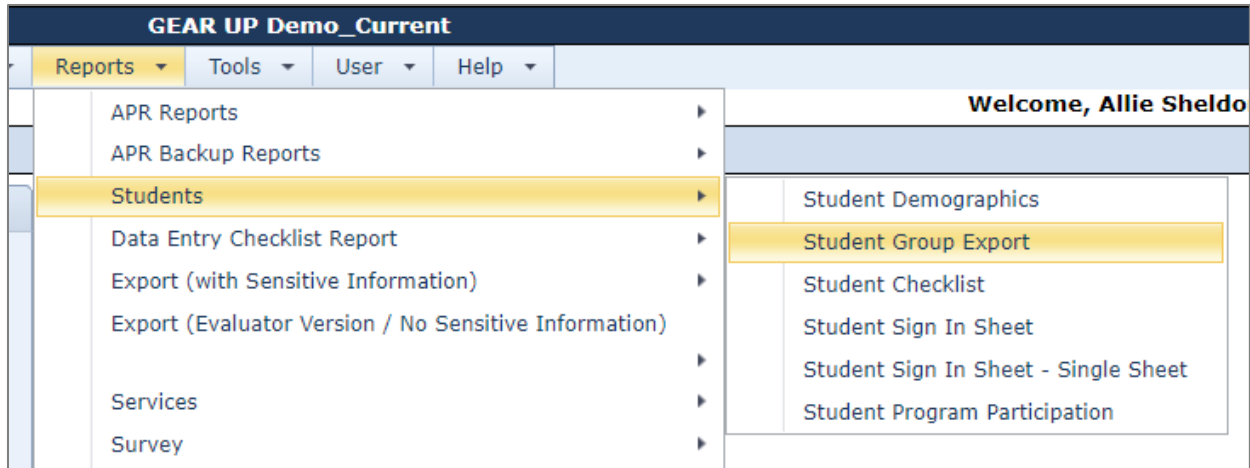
GEAR UP Demo_Current

Reports ▾ Tools ▾ User ▾ Help ▾

Welcome, Allie Sheldo

APR Reports
APR Backup Reports
Students
Data Entry Checklist Report
Export (with Sensitive Information)
Export (Evaluator Version / No Sensitive Information)
Services
Survey

Student Demographics
Student Group Export
Student Checklist
Student Sign In Sheet
Student Sign In Sheet - Single Sheet
Student Program Participation